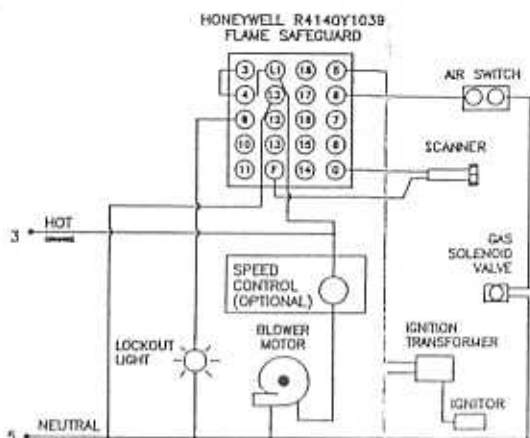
HONEYWELL R4140Y1039
FLAME SAFEGUARD

3 L1 18 5
4 L2 17 6
8 12 16 7
10 13 15 G
11 F 14 G

AIR SWITCH

SCANNER

3 HOT

GAS SOLENOID VALVE

SPEED CONTROL (OPTIONAL)

LOCKOUT LIGHT

BLOWER MOTOR

IGNITION TRANSFORMER

IGNITOR

5 NEUTRAL